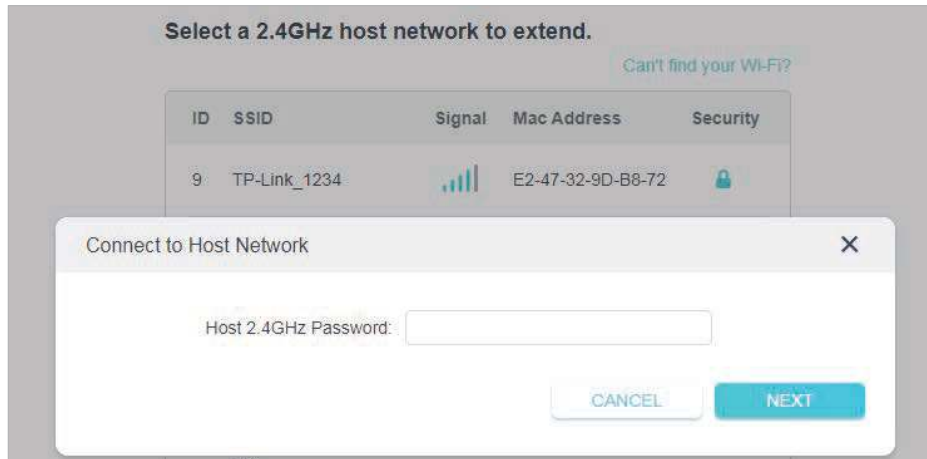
Select a 2.4GHz host network to extend.

Can't find your Wi-Fi?

| ID | SSID | Signal | Mac Address | Security |
|---|---|---|---|---|
| 9 | TP-Link_1234 | | E2-47-32-9D-B8-72 | |

Connect to Host Network

×

Host 2.4GHz Password:

CANCEL

NEXT